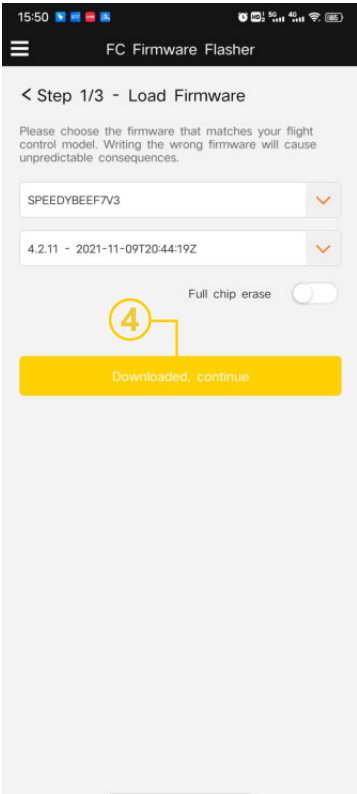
15:50

FC Firmware Flasher

< Step 1/3 - Load Firmware

Please choose the firmware that matches your flight control model. Writing the wrong firmware will cause unpredictable consequences.

SPEEDYBEEF7V3

4.2.11 - 2021-11-09T20:44:19Z

Full chip erase

4

Downloaded, continue